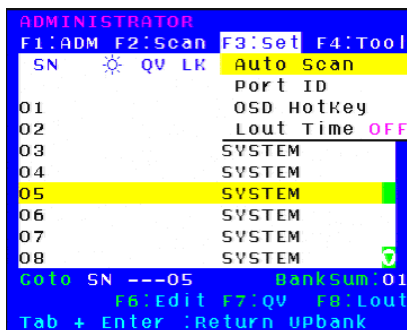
ADMINISTRATOR
F1:ADM F2:Scan F3:Set F4:Tool
SN ☼ QV LK
Auto Scan
Port ID
OSD HotKey
Lout Time OFF
01
02
03 SYSTEM
04 SYSTEM
05 SYSTEM
06 SYSTEM
07 SYSTEM
08 SYSTEM
Goto SN ---05 BankSum:01
F6:Edit F7:QV F8:Lout
Tab + Enter :Return UPbank